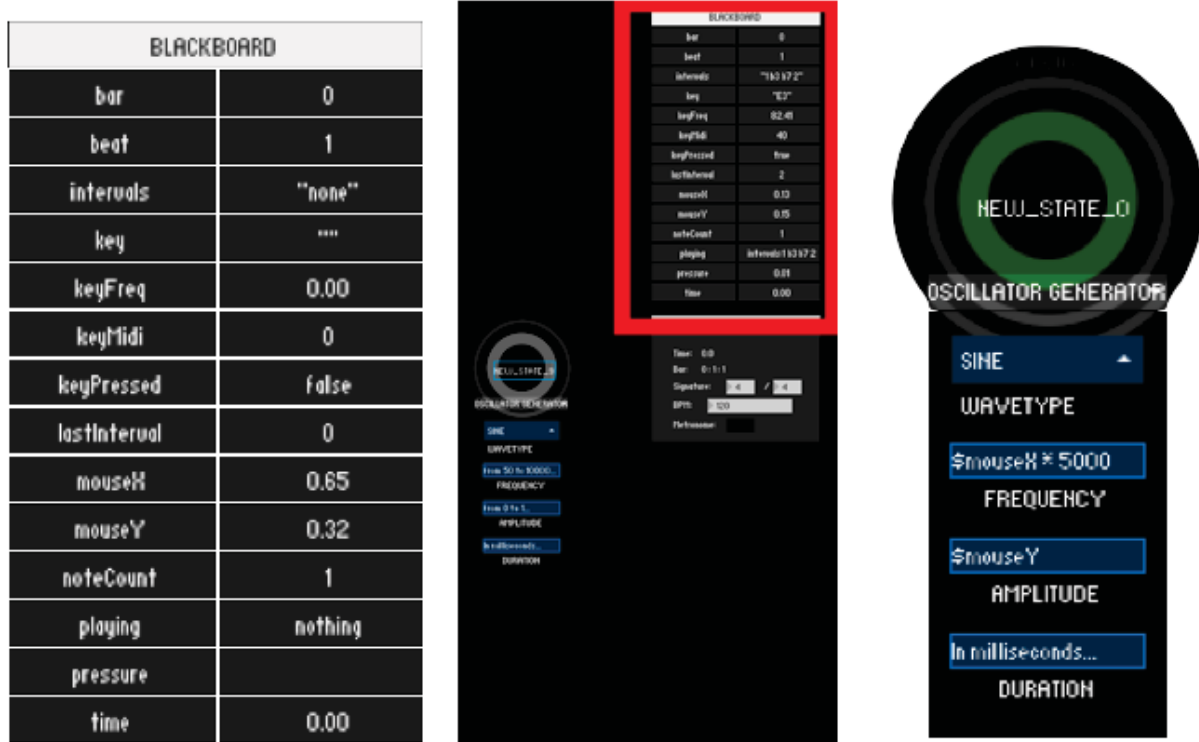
| BLACKBOARD | |
|---|---|
| bar | 0 |
| beat | 1 |
| intervals | "none" |
| key | "" |
| keyFreq | 0.00 |
| keyMidi | 0 |
| keyPressed | false |
| lastInterval | 0 |
| mouseX | 0.65 |
| mouseY | 0.32 |
| noteCount | 1 |
| playing | nothing |
| pressure | |
| time | 0.00 |

| BLACKBOARD | |
|---|---|
| bar | 0 |
| beat | 1 |
| intervals | "1 b3 b7 2" |
| key | "E3" |
| keyFreq | 82.41 |
| keyMidi | 40 |
| keyPressed | true |
| lastInterval | 2 |
| mouseX | 0.13 |
| mouseY | 0.15 |
| noteCount | 1 |
| playing | intervals:1 b3 b7 2 |
| pressure | 0.01 |
| time | 0.00 |

Time: 0.0
Bar: 0 : 1 : 1
Signature: 4 / 4
BPM: 120
Metronome:

NEW_STATE_0
OSCILLATOR GENERATOR
SINE
WAVETYPE
from 50 to 10000...
FREQUENCY
from 0 to 1...
AMPLITUDE
In milliseconds...
DURATION

NEW_STATE_0
OSCILLATOR GENERATOR
SINE
WAVETYPE
$mouseX * 5000
FREQUENCY
$mouseY
AMPLITUDE
In milliseconds...
DURATION